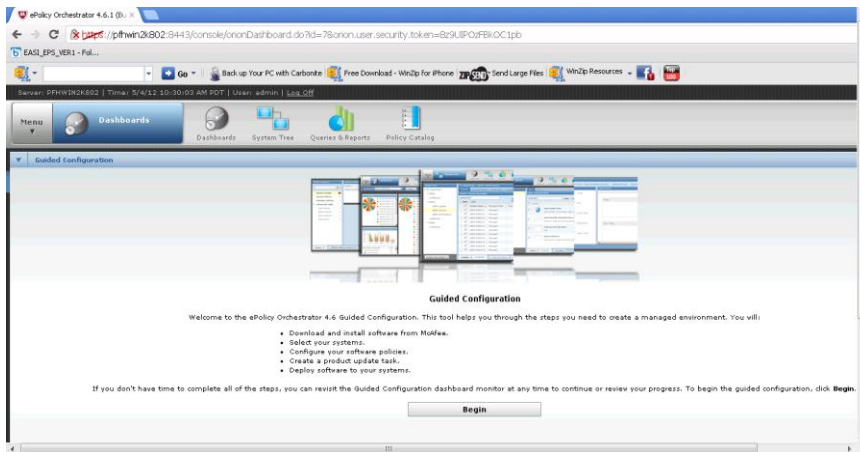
ePolicy Orchestrator 4.6.1 (B... ×

https://pfhwin2k802:8443/console/orionDashboard.do?id=7&orion.user.security.token=8z9UlPOzFBkOC1pb

EASI_EPS_VER1 - Fol...

Go

Back up Your PC with Carbonite

Free Download - WinZip for iPhone

Send Large Files

WinZip Resources

Server: PFHWIN2K802 | Time: 5/4/12 10:30:03 AM PDT | User: admin | Log Off

Menu

Dashboards

Dashboards

System Tree

Queries & Reports

Policy Catalog

Guided Configuration

Guided Configuration

Welcome to the ePolicy Orchestrator 4.6 Guided Configuration. This tool helps you through the steps you need to create a managed environment. You will:

• Download and install software from McAfee.
• Select your systems.
• Configure your software policies.
• Create a product update task.
• Deploy software to your systems.

If you don't have time to complete all of the steps, you can revisit the Guided Configuration dashboard monitor at any time to continue or review your progress. To begin the guided configuration, click **Begin**.

Begin